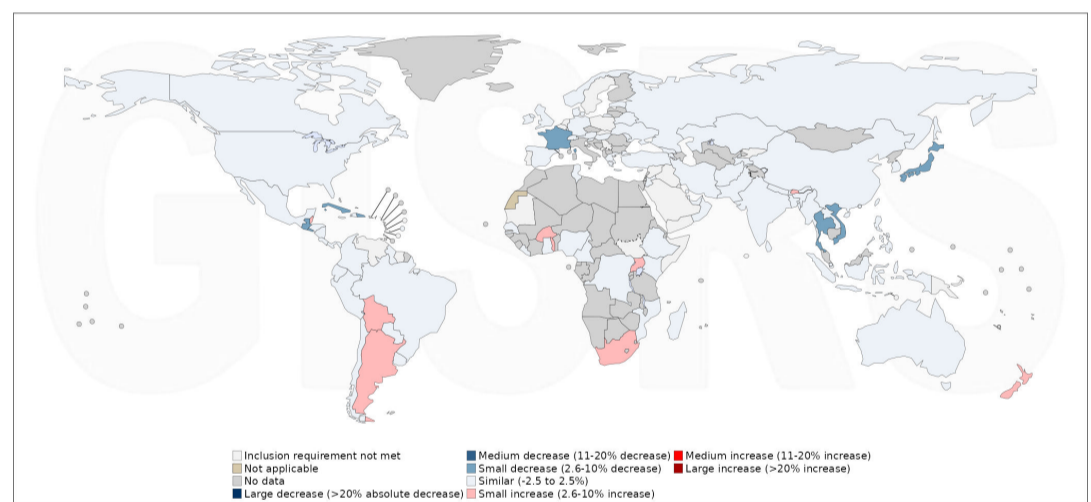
GISRS

Inclusion requirement not met
Not applicable
No data
Large decrease (>20% absolute decrease)
Medium decrease (11-20% decrease)
Small decrease (2.6-10% decrease)
Similar (-2.5 to 2.5%)
Small increase (2.6-10% increase)
Medium increase (11-20% increase)
Large increase (>20% increase)